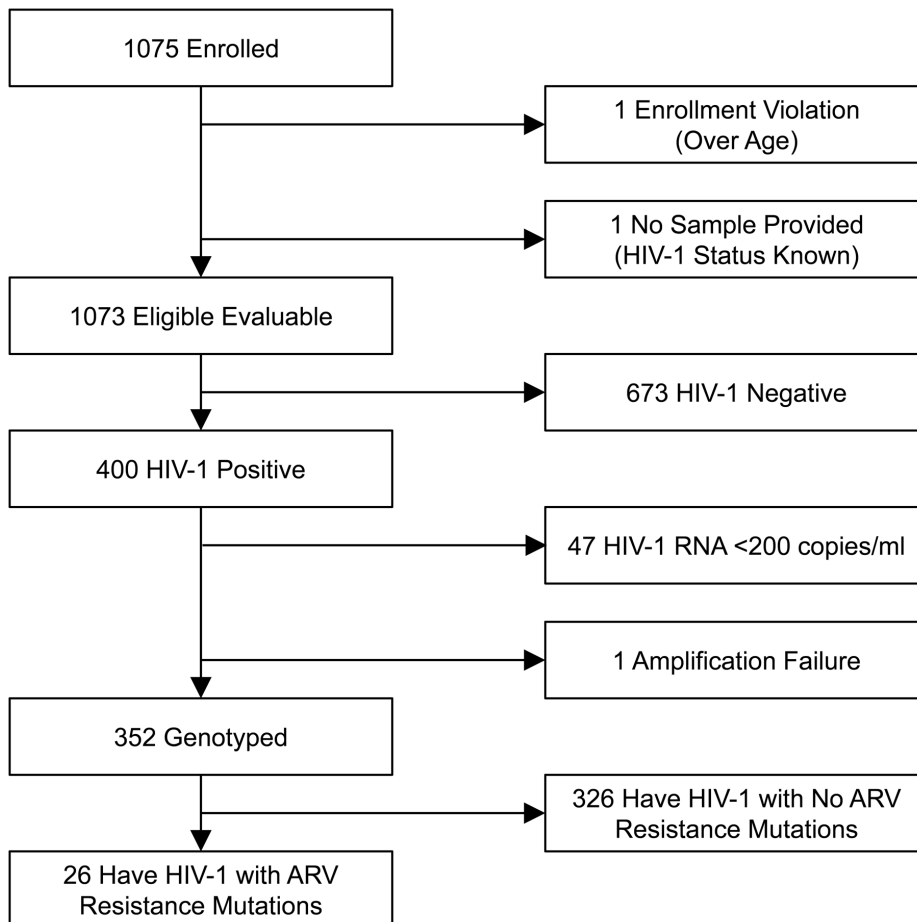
1075 Enrolled

1 Enrollment Violation (Over Age)

1 No Sample Provided (HIV-1 Status Known)

1073 Eligible Evaluable

673 HIV-1 Negative

400 HIV-1 Positive

47 HIV-1 RNA <200 copies/ml

1 Amplification Failure

352 Genotyped

326 Have HIV-1 with No ARV Resistance Mutations

26 Have HIV-1 with ARV Resistance Mutations